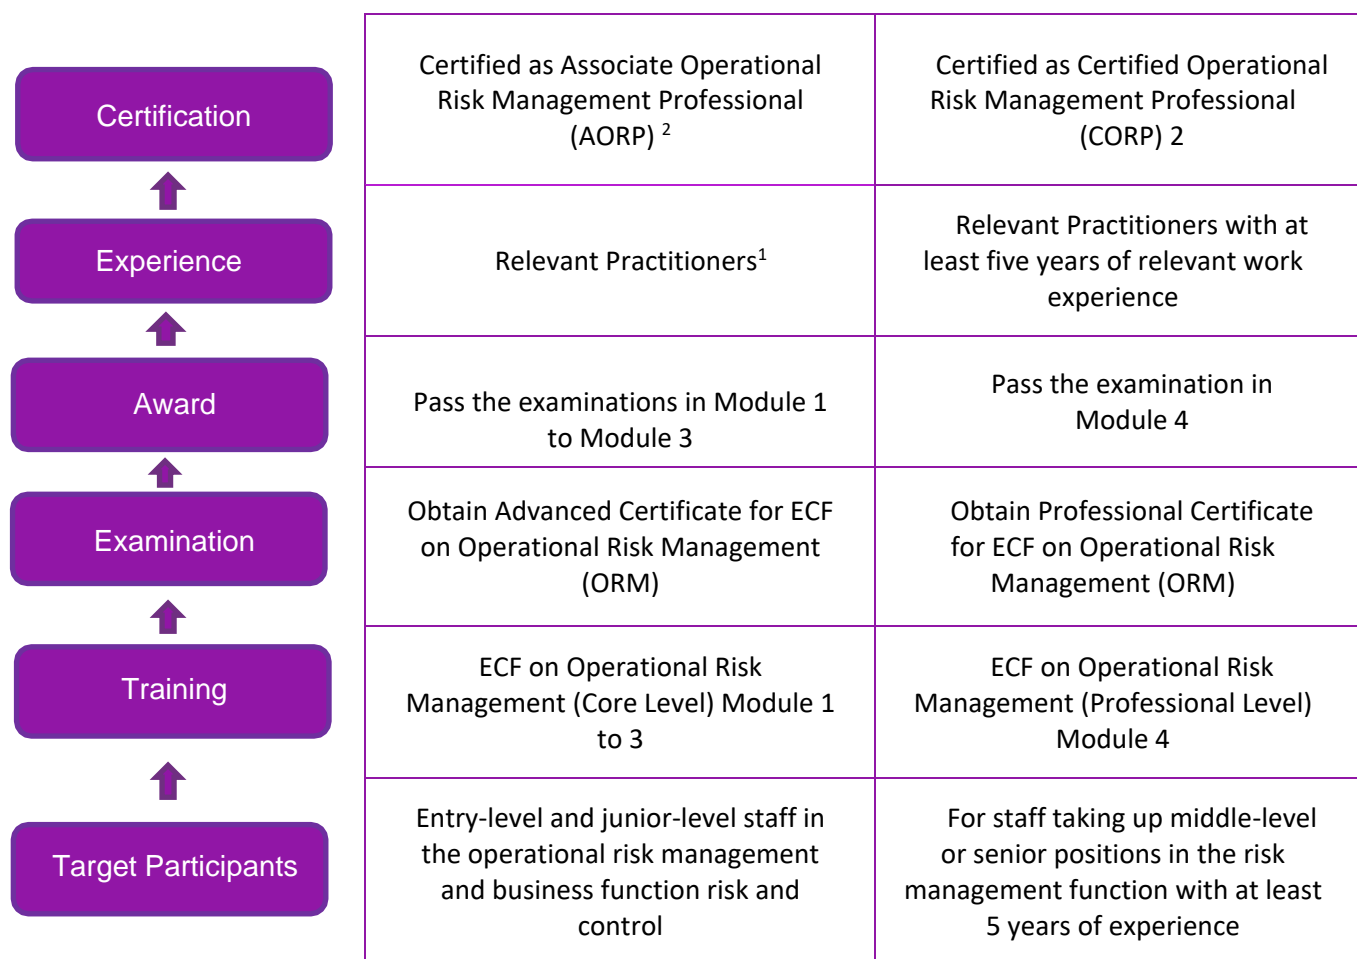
| | | |
|---|---|---|
| Certification | Certified as Associate Operational Risk Management Professional (AORP) $^{2}$ | Certified as Certified Operational Risk Management Professional (CORP) 2 |
| Experience | Relevant Practitioners$^{1}$ | Relevant Practitioners with at least five years of relevant work experience |
| Award | Pass the examinations in Module 1 to Module 3 | Pass the examination in Module 4 |
| Examination | Obtain Advanced Certificate for ECF on Operational Risk Management (ORM) | Obtain Professional Certificate for ECF on Operational Risk Management (ORM) |
| Training | ECF on Operational Risk Management (Core Level) Module 1 to 3 | ECF on Operational Risk Management (Professional Level) Module 4 |
| Target Participants | Entry-level and junior-level staff in the operational risk management and business function risk and control | For staff taking up middle-level or senior positions in the risk management function with at least 5 years of experience |